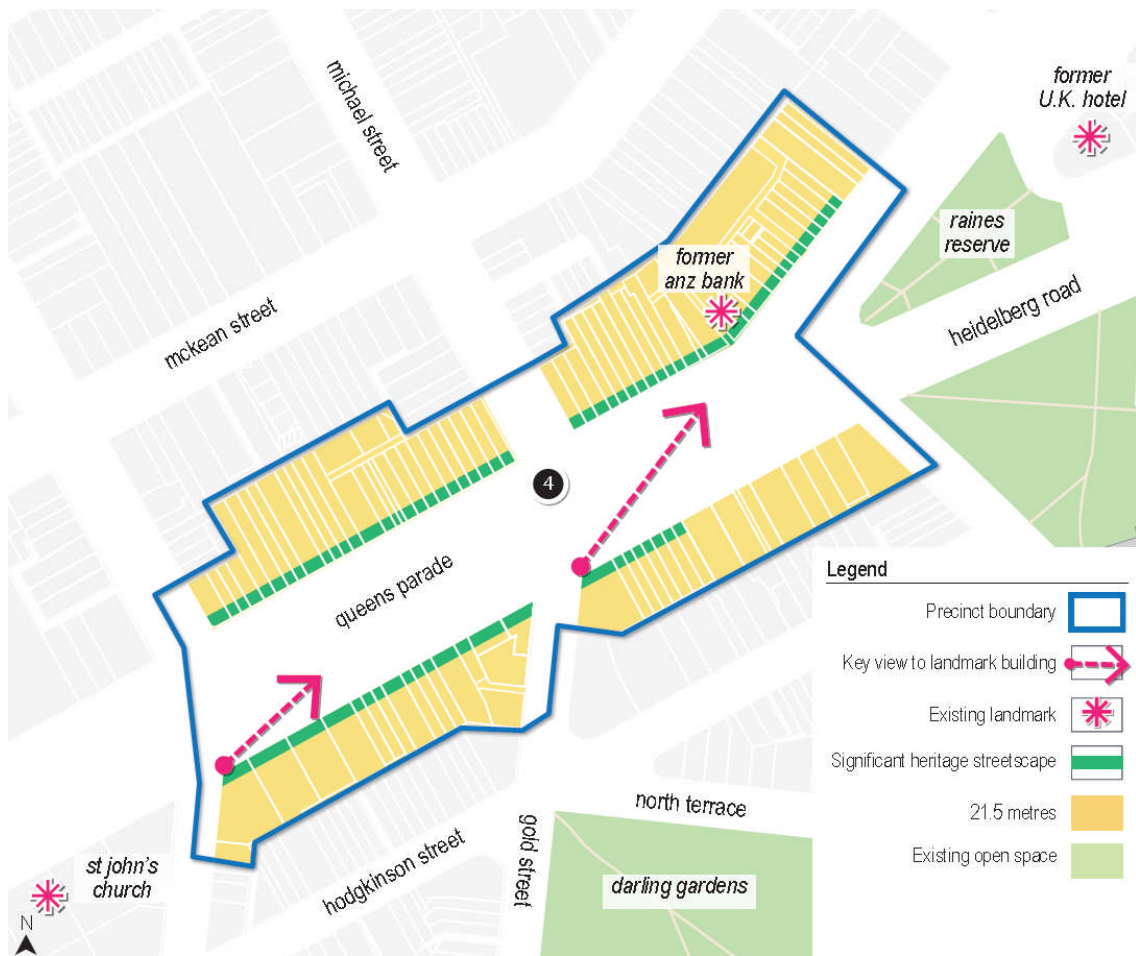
michael street

former U.K. hotel

raines reserve

former anz bank

mckean street

heidelberg road

4

queens parade

Legend

Precinct boundary

Key view to landmark building

Existing landmark

Significant heritage streetscape

21.5 metres

Existing open space

north terrace

gold street

st john's church

hodgkinson street

darling gardens

N